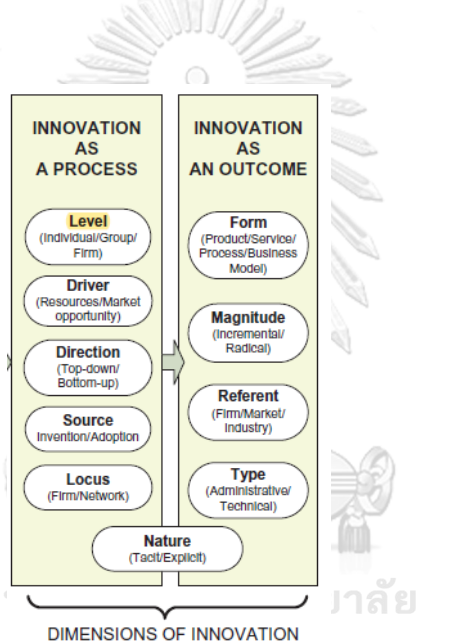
INNOVATION AS A PROCESS

Level (Individual/Group/ Firm)

Driver (Resources/Market opportunity)

Direction (Top-down/ Bottom-up)

Source Invention/Adoption

Locus (Firm/Network)

INNOVATION AS AN OUTCOME

Form (Product/Service/ Process/Business Model)

Magnitude (Incremental/ Radical)

Referent (Firm/Market/ Industry)

Type (Administrative/ Technical)

Nature (Tacit/Explicit)

DIMENSIONS OF INNOVATION

าลัย